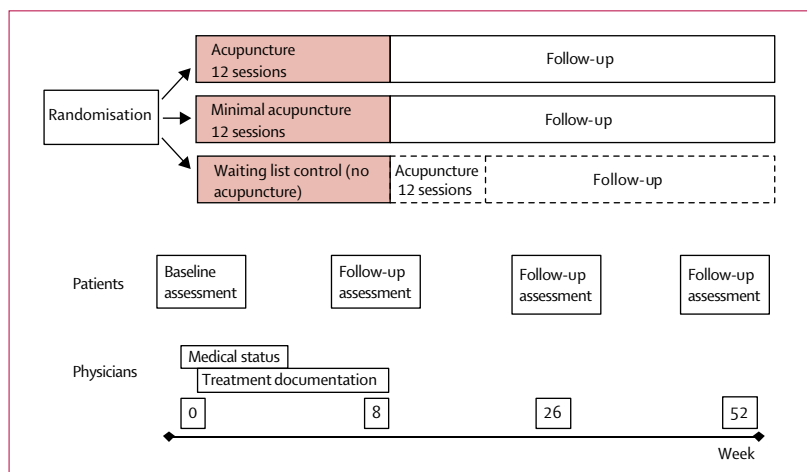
Randomisation

Acupuncture 12 sessions

Follow-up

Minimal acupuncture 12 sessions

Follow-up

Waiting list control (no acupuncture)

Acupuncture 12 sessions

Follow-up

Patients

Baseline assessment

Follow-up assessment

Follow-up assessment

Follow-up assessment

Physicians

Medical status

Treatment documentation

0

8

26

52

Week